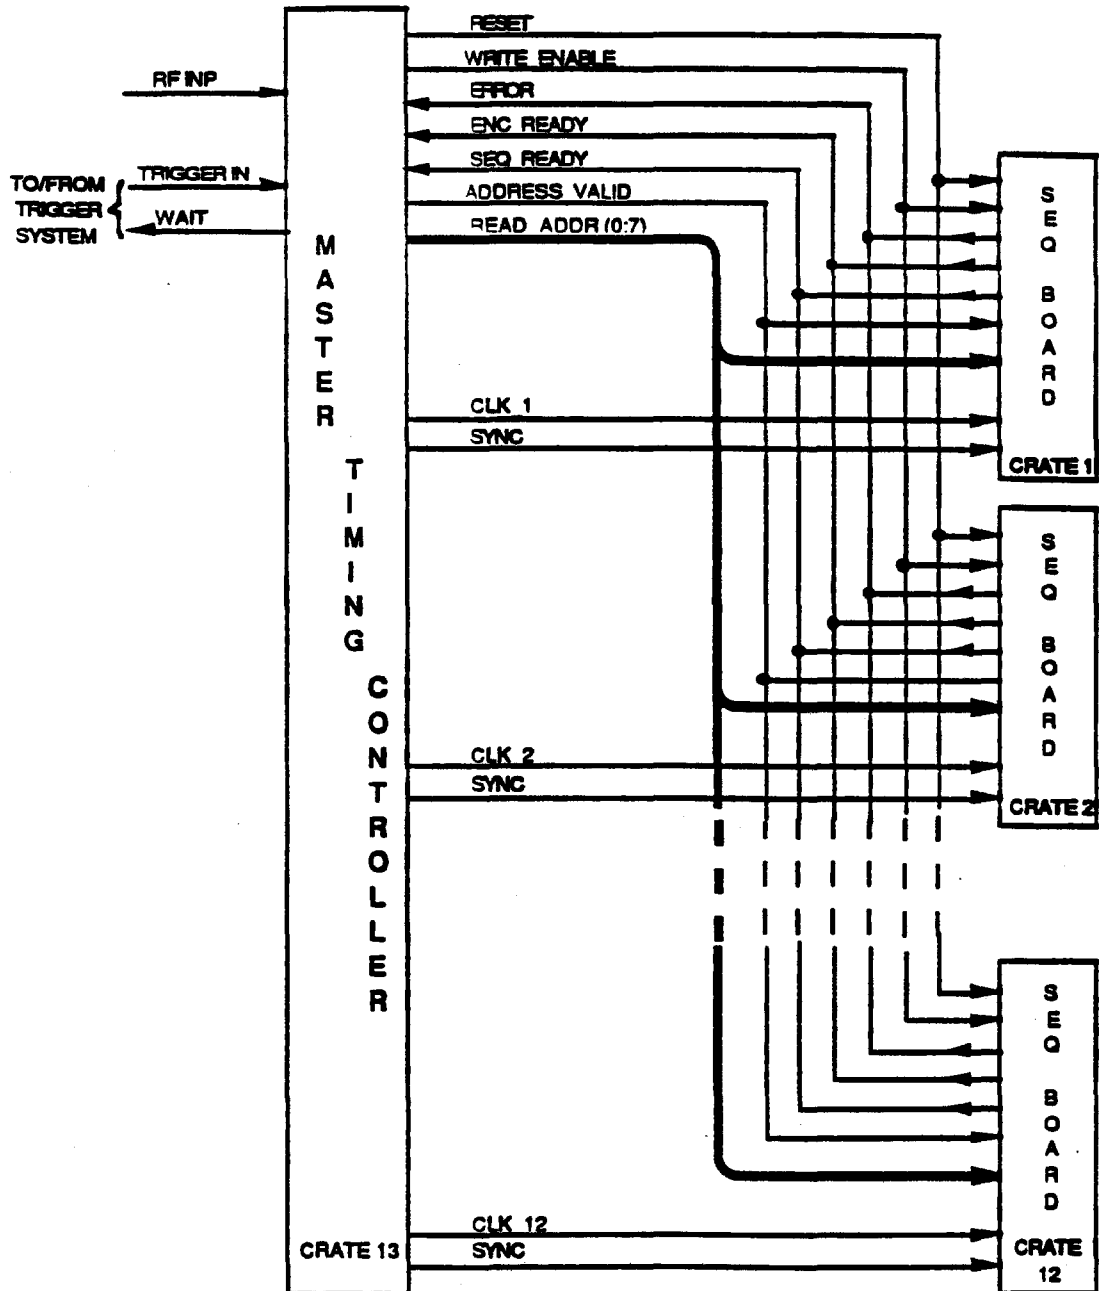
RESET
WRITE ENABLE
ERROR
ENC READY
SEQ READY
ADDRESS VALID
READ ADDR (0:7)

RF INP

TO/FROM TRIGGER SYSTEM
TRIGGER IN
WAIT

MASTER TIMING CONTROLLER

CLK 1
SYNC

SEQ BOARD
CRATE 1

SEQ BOARD

CLK 2
SYNC

CRATE 2

SEQ BOARD

CRATE 13

CLK 12
SYNC

CRATE 12